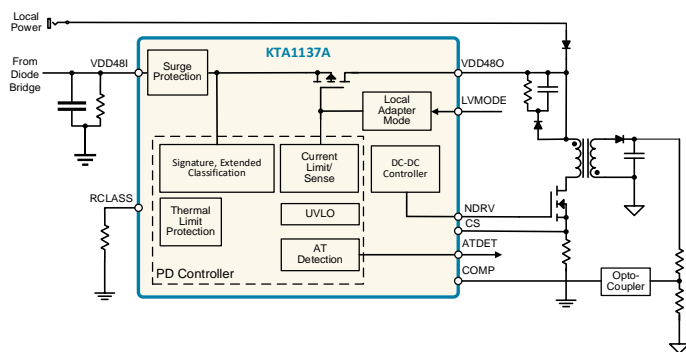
Local Power

From Diode Bridge

VDD48I

Surge Protection

KTA1137A

VDD48O

Local Adapter Mode

LVMODE

Signature, Extended Classification

Current Limit/ Sense

DC-DC Controller

RCLASS

Thermal Limit Protection

UVLO

NDRV

CS

AT Detection

ATDET

PD Controller

COMP

Opto-Coupler